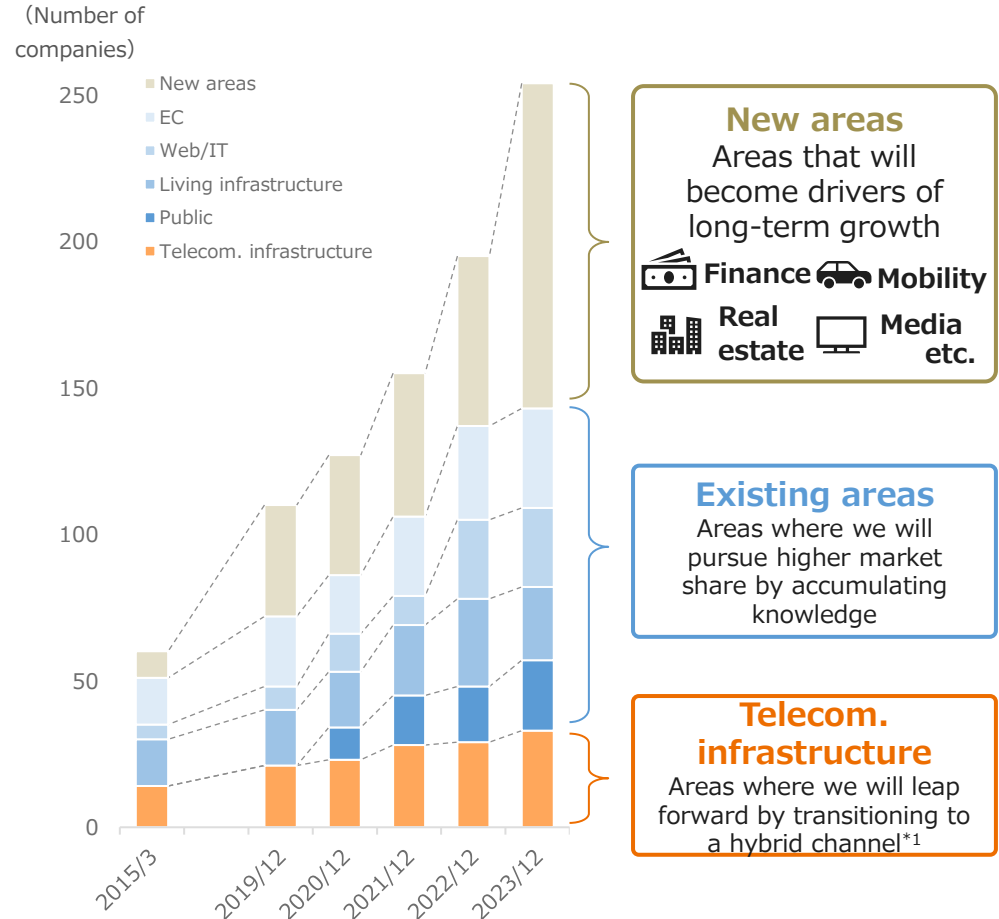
(Number of companies)

New areas
EC
Web/IT
Living infrastructure
Public
Telecom. infrastructure

250
200
150
100
50
0

2015/3
2019/12
2020/12
2021/12
2022/12
2023/12

New areas
Areas that will become drivers of long-term growth
Finance
Mobility
Real estate
Media etc.

Existing areas
Areas where we will pursue higher market share by accumulating knowledge

Telecom. infrastructure
Areas where we will leap forward by transitioning to a hybrid channel$^{*1}$